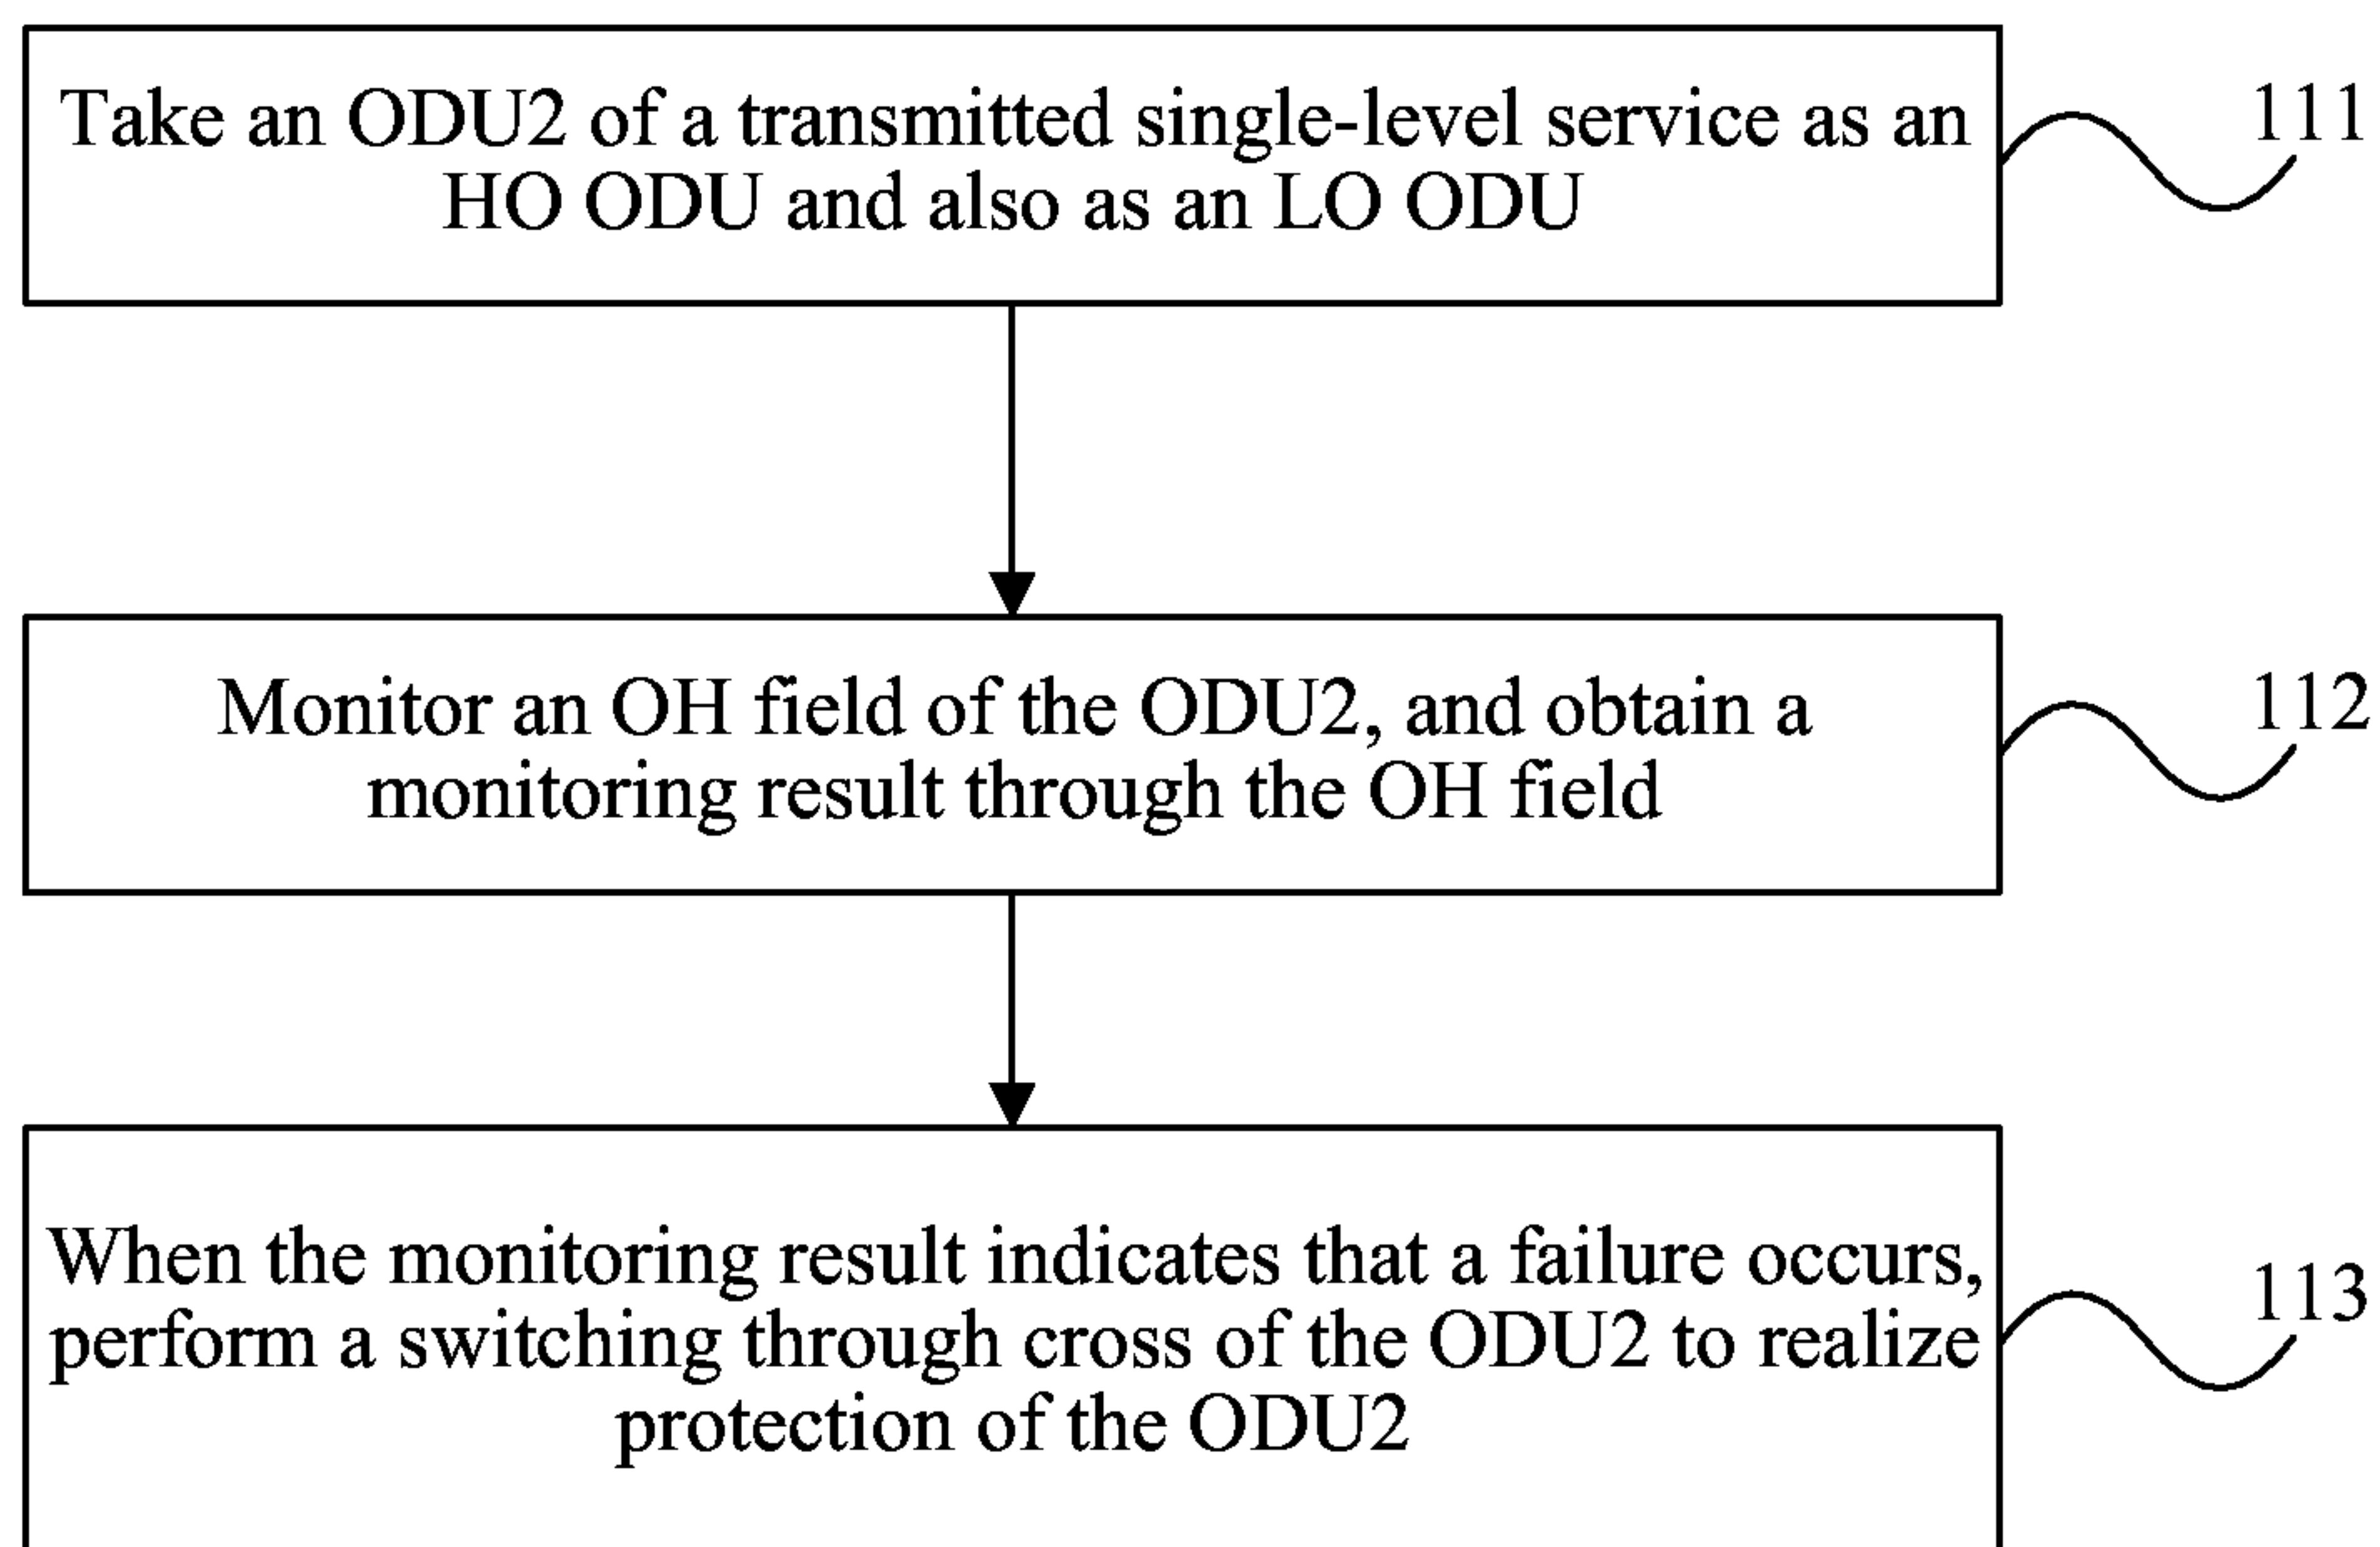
Take an ODU2 of a transmitted single-level service as an HO ODU and also as an LO ODU

111

Monitor an OH field of the ODU2, and obtain a monitoring result through the OH field

112

When the monitoring result indicates that a failure occurs, perform a switching through cross of the ODU2 to realize protection of the ODU2

113